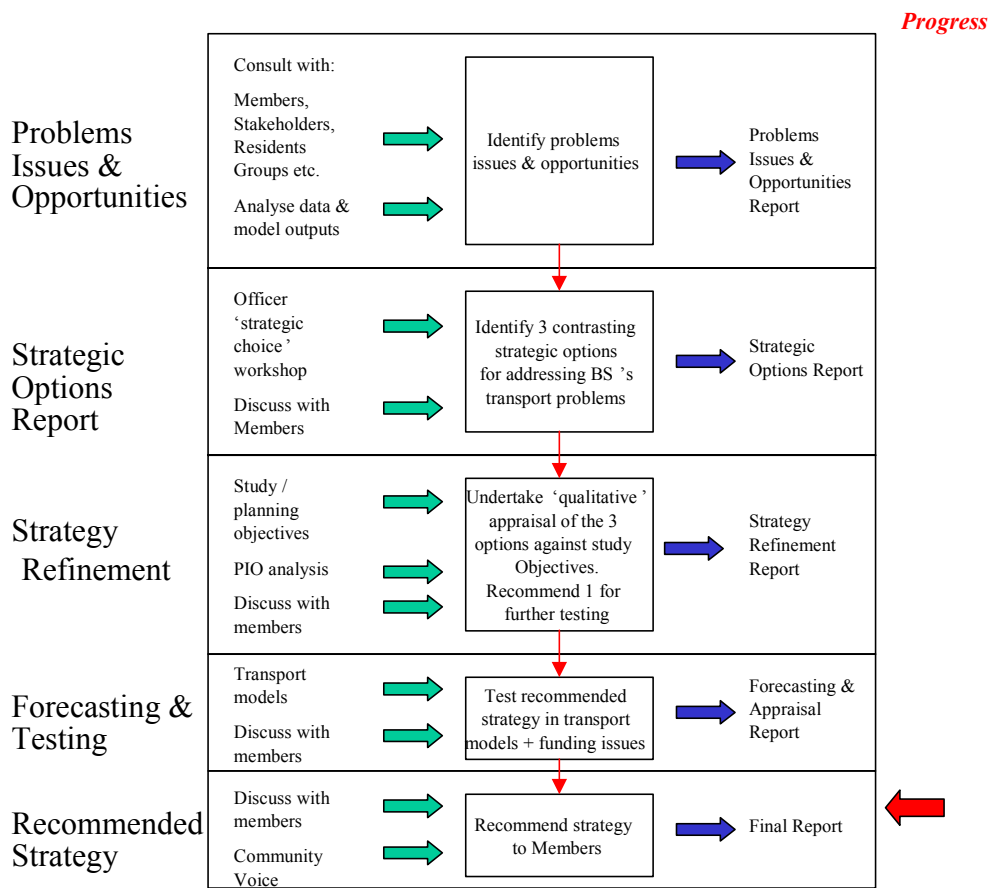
Progress

Problems Issues & Opportunities

Consult with:

Members, Stakeholders, Residents Groups etc.

Analyse data & model outputs

Identify problems issues & opportunities

Problems Issues & Opportunities Report

Strategic Options Report

Officer 'strategic choice' workshop

Discuss with Members

Identify 3 contrasting strategic options for addressing BS 's transport problems

Strategic Options Report

Strategy Refinement

Study / planning objectives

PIO analysis

Discuss with members

Undertake 'qualitative' appraisal of the 3 options against study Objectives. Recommend 1 for further testing

Strategy Refinement Report

Forecasting & Testing

Transport models

Discuss with members

Test recommended strategy in transport models + funding issues

Forecasting & Appraisal Report

Recommended Strategy

Discuss with members

Community Voice

Recommend strategy to Members

Final Report